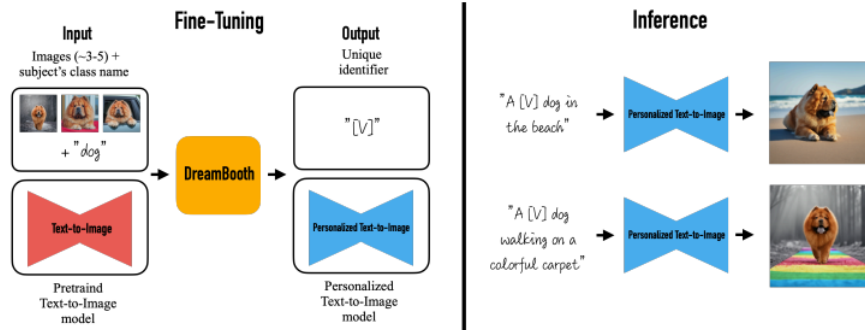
Fine-Tuning

Input

Images (~3-5) + subject's class name

+ "dog"

Text-to-Image

Pretraind Text-to-Image model

DreamBooth

Output

Unique identifier

"[V]"

Personalized Text-to-Image

Personalized Text-to-Image model

Inference

"A [V] dog in the beach"

Personalized Text-to-Image

"A [V] dog walking on a colorful carpet"

Personalized Text-to-Image